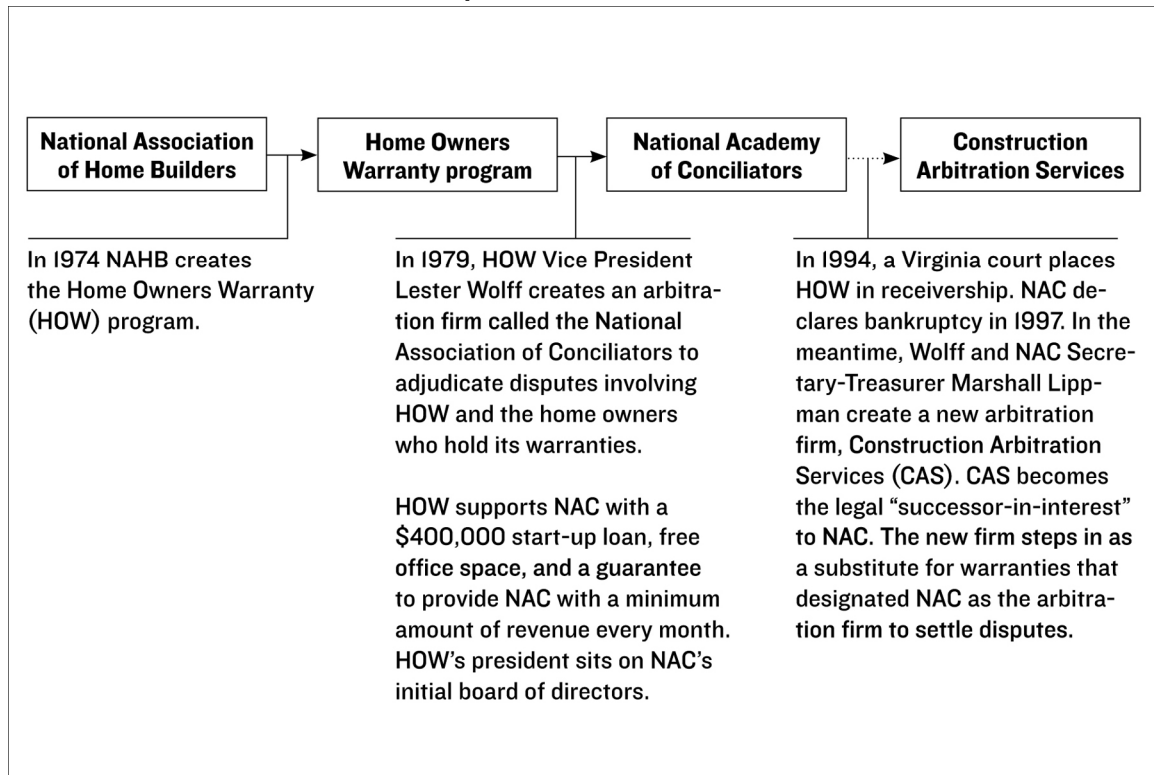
National Association of Home Builders

Home Owners Warranty program

National Academy of Conciliators

Construction Arbitration Services

In 1974 NAHB creates the Home Owners Warranty (HOW) program.

In 1979, HOW Vice President Lester Wolff creates an arbitration firm called the National Association of Conciliators to adjudicate disputes involving HOW and the home owners who hold its warranties.

HOW supports NAC with a $400,000 start-up loan, free office space, and a guarantee to provide NAC with a minimum amount of revenue every month. HOW's president sits on NAC's initial board of directors.

In 1994, a Virginia court places HOW in receivership. NAC declares bankruptcy in 1997. In the meantime, Wolff and NAC Secretary-Treasurer Marshall Lippman create a new arbitration firm, Construction Arbitration Services (CAS). CAS becomes the legal "successor-in-interest" to NAC. The new firm steps in as a substitute for warranties that designated NAC as the arbitration firm to settle disputes.